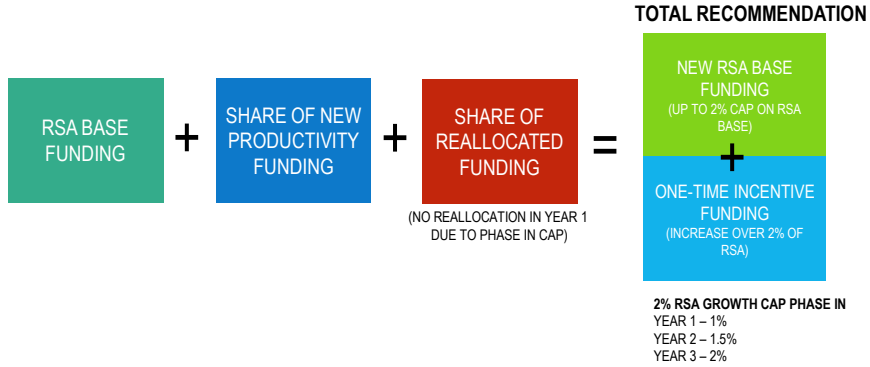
TOTAL RECOMMENDATION

RSA BASE FUNDING

+

SHARE OF NEW PRODUCTIVITY FUNDING

+

SHARE OF REALLOCATED FUNDING

(NO REALLOCATION IN YEAR 1 DUE TO PHASE IN CAP)

=

NEW RSA BASE FUNDING
(UP TO 2% CAP ON RSA BASE)

+

ONE-TIME INCENTIVE FUNDING
(INCREASE OVER 2% OF RSA)

2% RSA GROWTH CAP PHASE IN
YEAR 1 – 1%
YEAR 2 – 1.5%
YEAR 3 – 2%